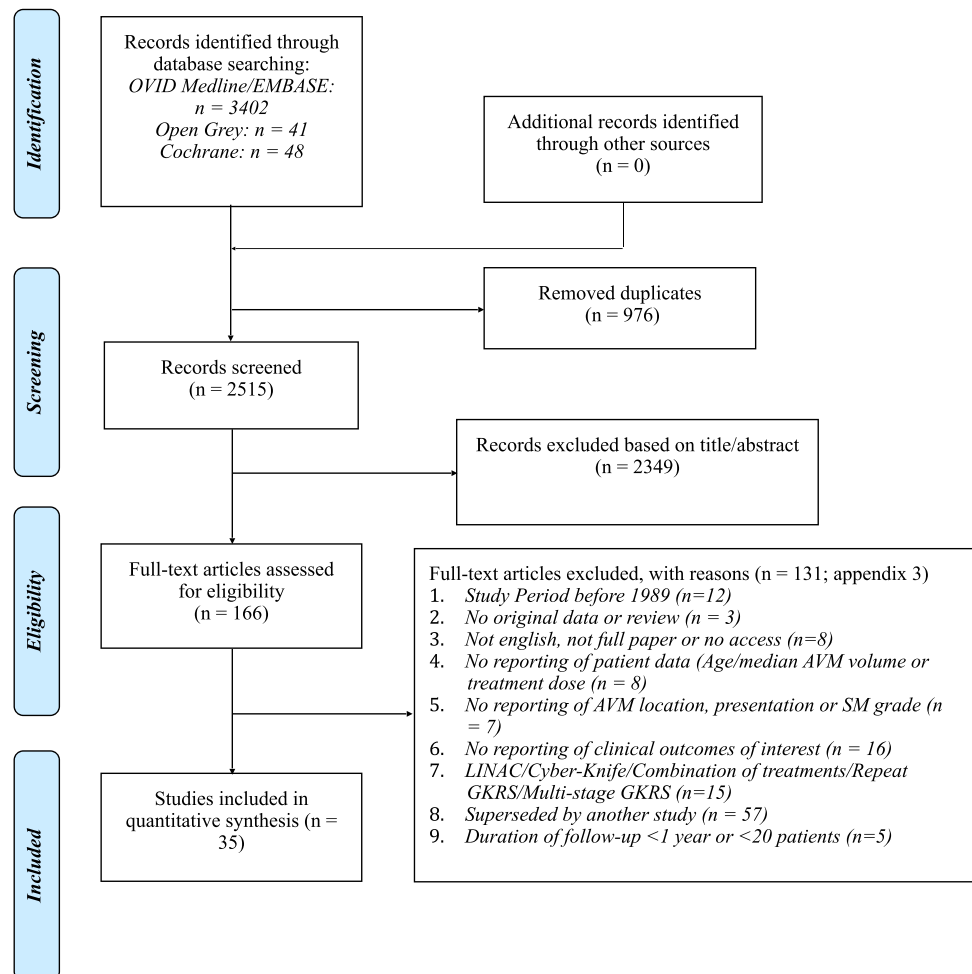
Identification

Records identified through database searching:
*OVID Medline/EMBASE: n = 3402*
*Open Grey: n = 41*
*Cochrane: n = 48*

Additional records identified through other sources
(n = 0)

Screening

Removed duplicates
(n = 976)

Records screened
(n = 2515)

Records excluded based on title/abstract
(n = 2349)

Eligibility

Full-text articles assessed for eligibility
(n = 166)

Full-text articles excluded, with reasons (n = 131; appendix 3)
1. *Study Period before 1989 (n=12)*
2. *No original data or review (n = 3)*
3. *Not english, not full paper or no access (n=8)*
4. *No reporting of patient data (Age/median AVM volume or treatment dose (n = 8)*
5. *No reporting of AVM location, presentation or SM grade (n = 7)*
6. *No reporting of clinical outcomes of interest (n = 16)*
7. *LINAC/Cyber-Knife/Combination of treatments/Repeat GKRS/Multi-stage GKRS (n=15)*
8. *Superseded by another study (n = 57)*
9. *Duration of follow-up <1 year or <20 patients (n=5)*

Included

Studies included in quantitative synthesis (n = 35)